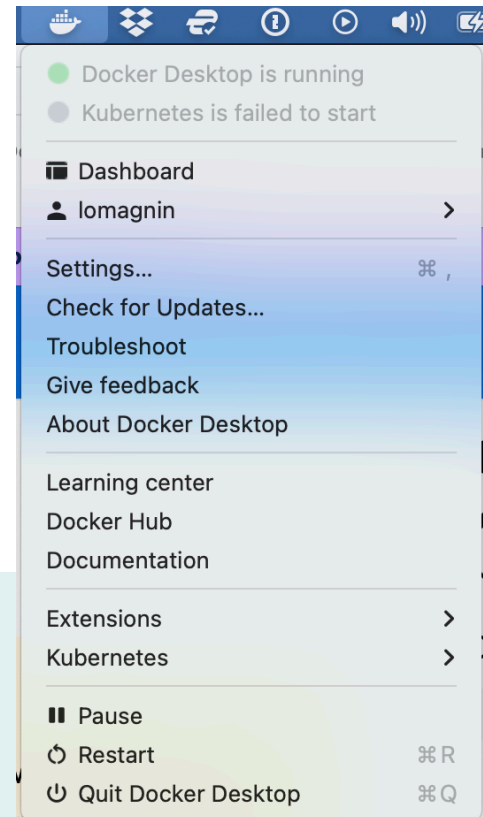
Docker Desktop is running
Kubernetes is failed to start

Dashboard
lomagnin >

Settings... ⌘ ,
Check for Updates...
Troubleshoot
Give feedback
About Docker Desktop

Learning center
Docker Hub
Documentation

Extensions >
Kubernetes >

Pause
Restart ⌘R
Quit Docker Desktop ⌘Q